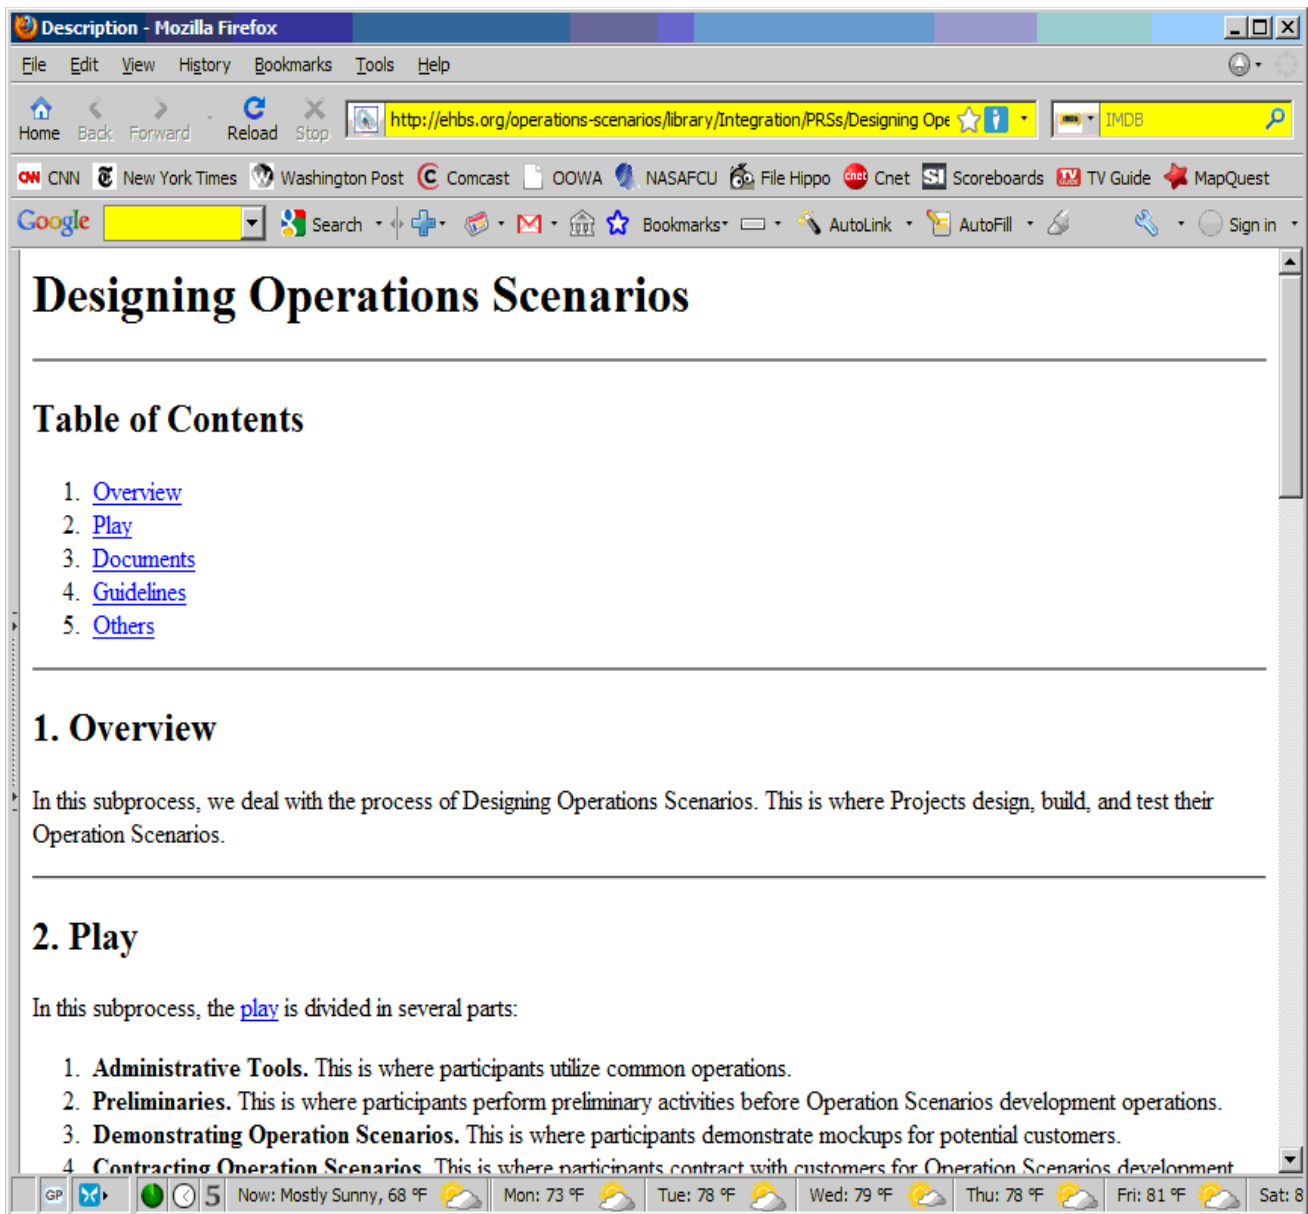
Description - Mozilla Firefox

File Edit View History Bookmarks Tools Help

Home Back Forward Reload Stop http://ehbs.org/operations-scenarios/library/Integration/PRSs/Designing Ope IMDB

CNN New York Times Washington Post Comcast OOWA NASAFCU File Hippo Cnet Scoreboards TV Guide MapQuest

Google Search Bookmarks AutoLink AutoFill Sign in

# Designing Operations Scenarios

## Table of Contents

1. Overview
2. Play
3. Documents
4. Guidelines
5. Others

## 1. Overview

In this subprocess, we deal with the process of Designing Operations Scenarios. This is where Projects design, build, and test their Operation Scenarios.

## 2. Play

In this subprocess, the play is divided in several parts:

1. **Administrative Tools.** This is where participants utilize common operations.
2. **Preliminaries.** This is where participants perform preliminary activities before Operation Scenarios development operations.
3. **Demonstrating Operation Scenarios.** This is where participants demonstrate mockups for potential customers.
4. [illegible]

GP 5 Now: Mostly Sunny, 68 °F Mon: 73 °F Tue: 78 °F Wed: 79 °F Thu: 78 °F Fri: 81 °F Sat: 8